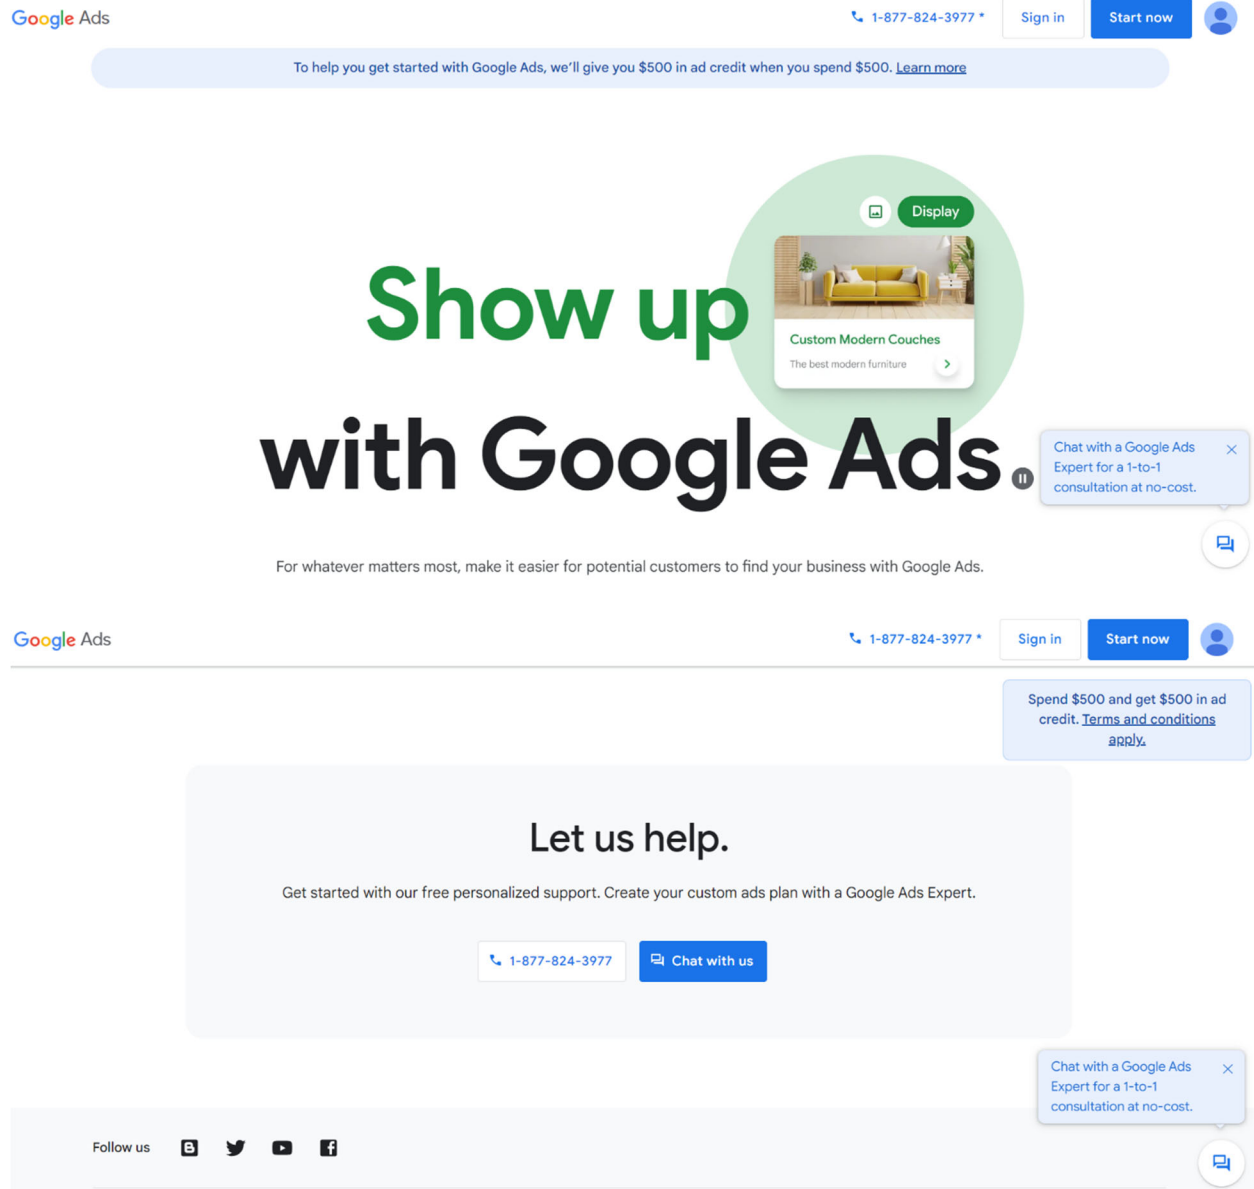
Google Ads

1-877-824-3977 *

Sign in

Start now

To help you get started with Google Ads, we'll give you $500 in ad credit when you spend $500. Learn more

Display

Custom Modern Couches

The best modern furniture

Show up with Google Ads

Chat with a Google Ads Expert for a 1-to-1 consultation at no-cost.

For whatever matters most, make it easier for potential customers to find your business with Google Ads.

Google Ads

1-877-824-3977 *

Sign in

Start now

Spend $500 and get $500 in ad credit. Terms and conditions apply.

Let us help.

Get started with our free personalized support. Create your custom ads plan with a Google Ads Expert.

1-877-824-3977

Chat with us

Chat with a Google Ads Expert for a 1-to-1 consultation at no-cost.

Follow us